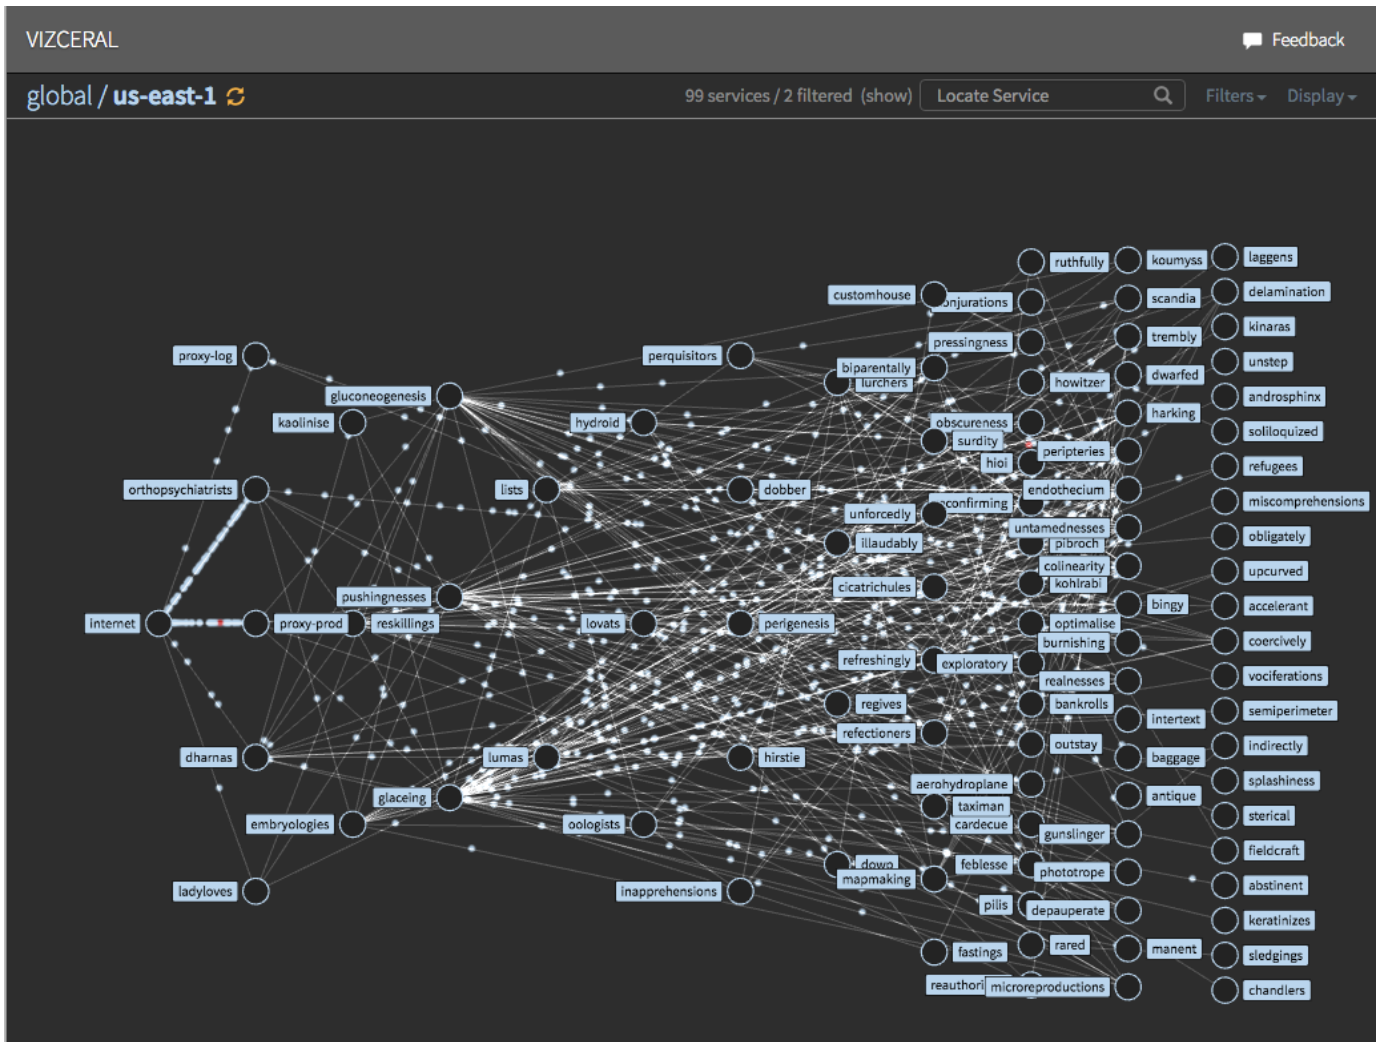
VIZCERAL

Feedback

global / us-east-1

99 services / 2 filtered (show)

Locate Service

Filters

Display

proxy-log
gluconeogenesis
kaolinise
orthopsychiatrists
internet
proxy-prod
reskillings
pushingnesses
dharnas
embryologies
glaceing
ladyloves
perquisitors
hydroid
lists
lovats
lumas
oologists
inapprehensions
dobber
perigenesis
hirstie
customhouse
biparentally
lurchers
unforcedly
illaudably
cicatrichules
refreshingly
regives
refectioners
dowp
mapmaking
conjurations
pressingness
obscureness
surdity
hioi
reconfirming
exploratory
aerohydroplane
taximan
cardecue
feblesse
pilis
fastings
reauthori
microreproductions
ruthfully
howitzer
peripteries
endothecium
untamednesses
pibroch
colinearity
kohlrabi
optimalise
burnishing
realnesses
bankrolls
outstay
gunslinger
phototrope
depauperate
rared
koumyss
scandia
trembly
dwarfed
harking
bingy
intertext
baggage
antique
manent
laggens
delamination
kinaras
unstep
androsphinx
soliloquized
refugees
miscomprehensions
obligately
upcurved
accelerant
coercively
vociferations
semiperimeter
indirectly
splashiness
sterical
fieldcraft
abstinent
keratinizes
sledgings
chandlers